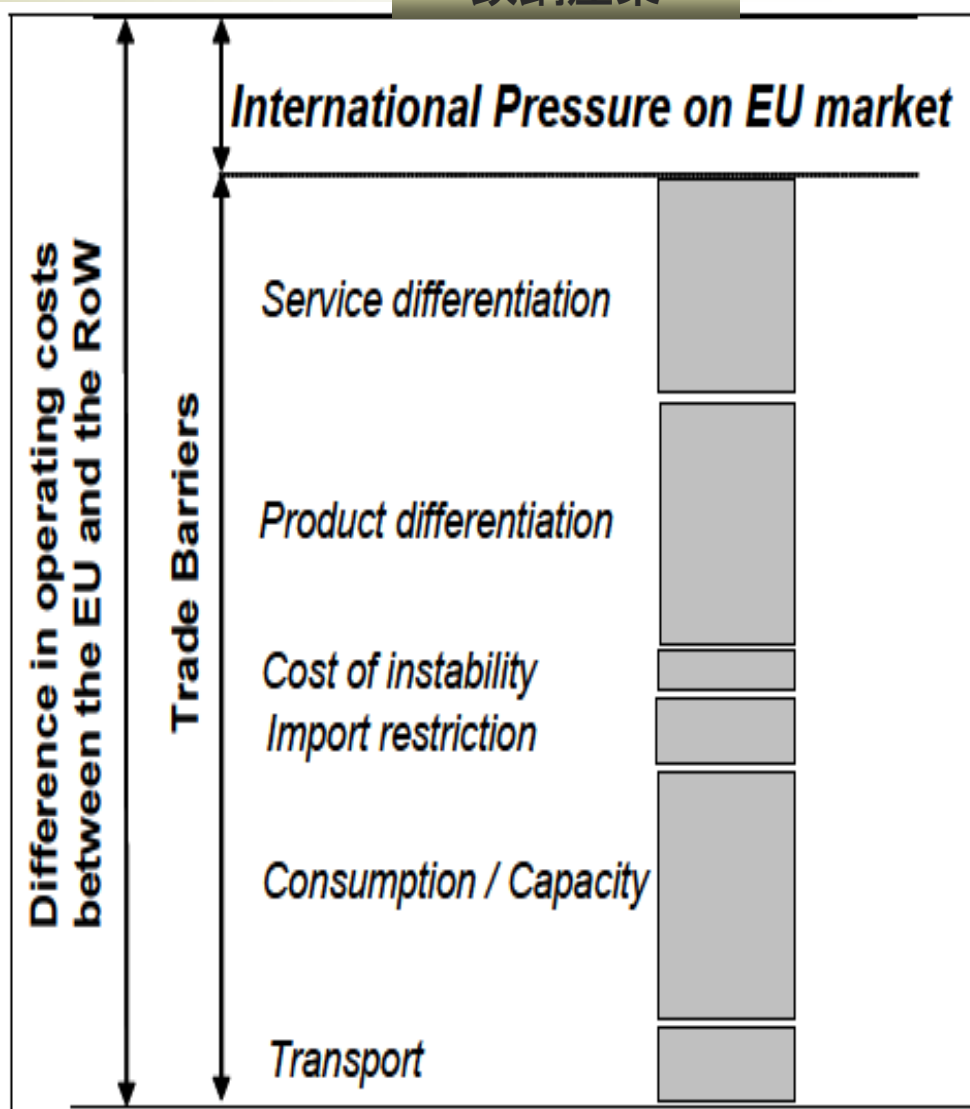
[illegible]

Difference in operating costs between the EU and the RoW

Trade Barriers

International Pressure on EU market

Service differentiation

Product differentiation

Cost of instability

Import restriction

Consumption / Capacity

Transport